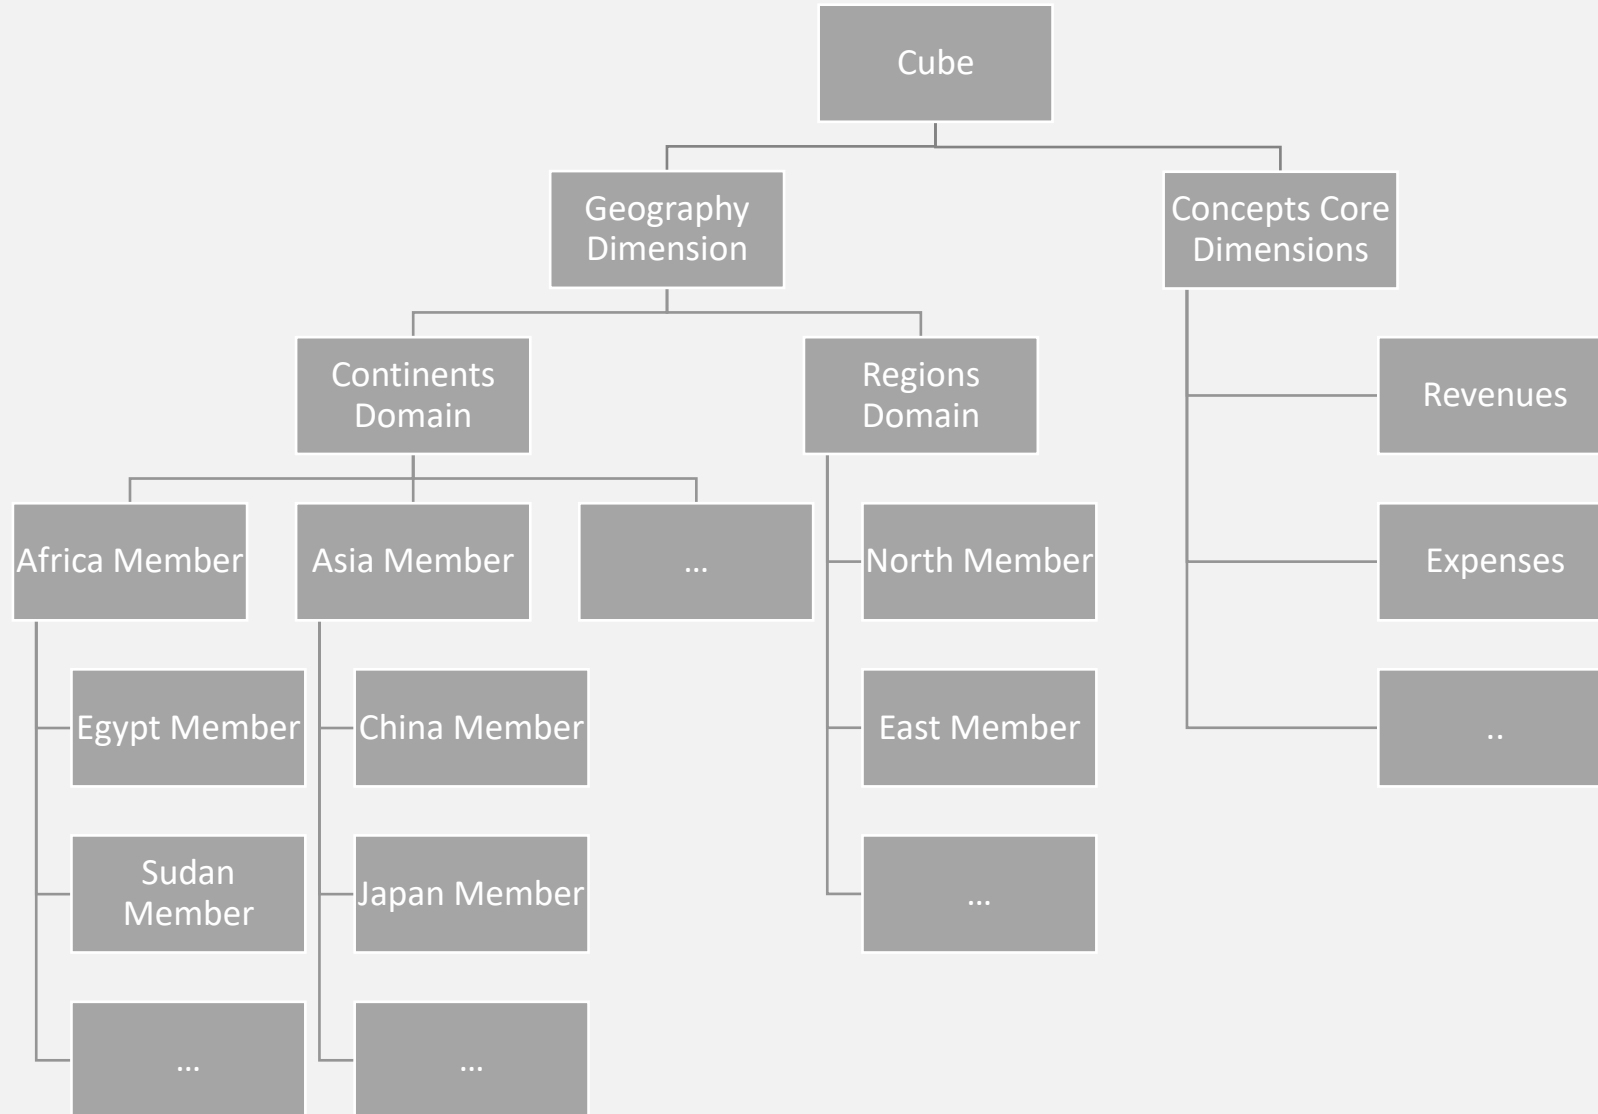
Cube

Geography Dimension

Concepts Core Dimensions

Continents Domain

Regions Domain

Revenues

Africa Member

Asia Member

...

North Member

Expenses

Egypt Member

China Member

East Member

..

Sudan Member

Japan Member

...

...

...